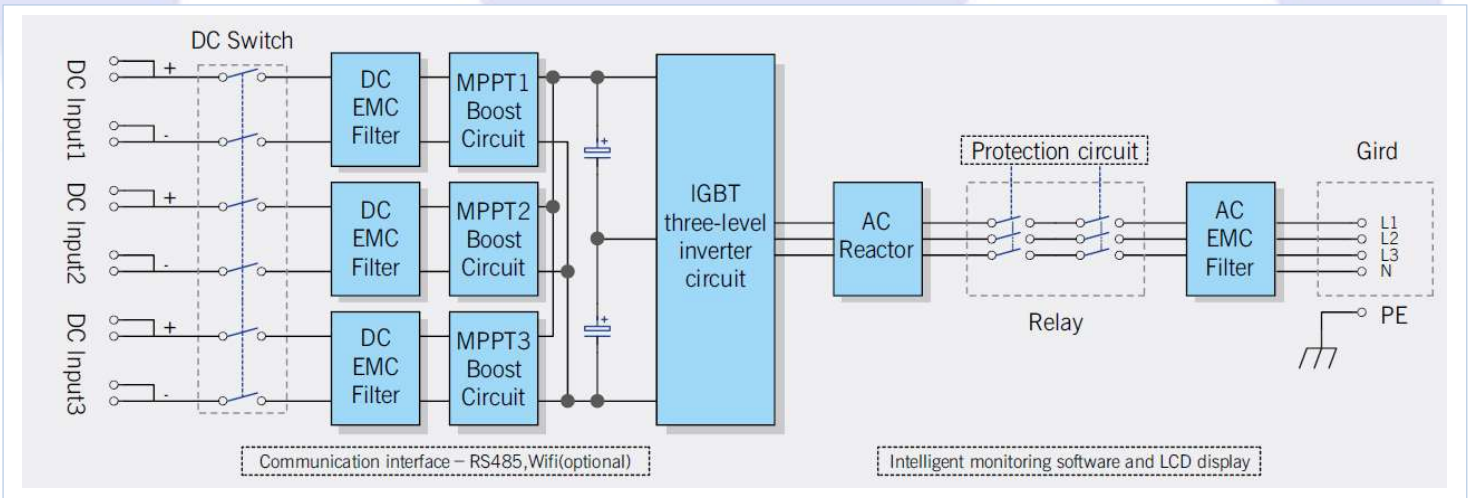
DC Switch

DC Input1 + -
DC Input2 + -
DC Input3 + -

DC EMC Filter
MPPT1 Boost Circuit
DC EMC Filter
MPPT2 Boost Circuit
DC EMC Filter
MPPT3 Boost Circuit

IGBT three-level inverter circuit

AC Reactor

Protection circuit

Relay

AC EMC Filter

Gird

L1
L2
L3
N

PE

Communication interface – RS485,Wifi(optional)

Intelligent monitoring software and LCD display